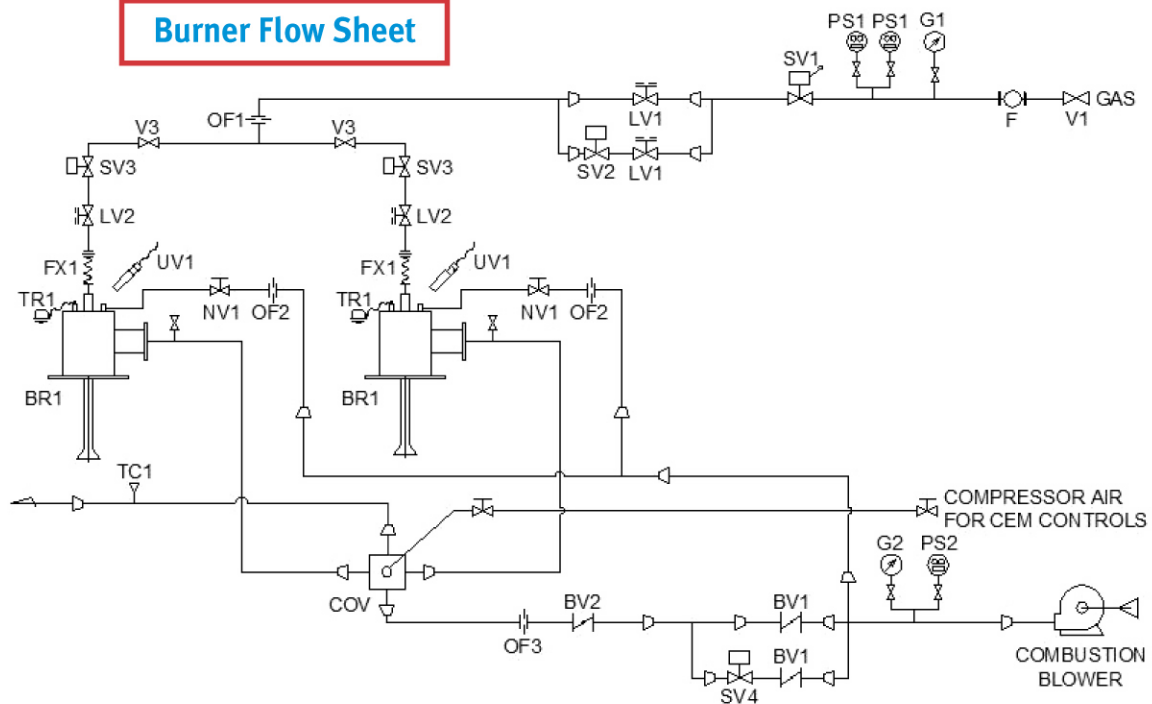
Burner Flow Sheet

PS1 PS1 G1

SV1

GAS

F V1

OF1

V3 V3

LV1

SV2 LV1

SV3 SV3

LV2 LV2

FX1 UV1 FX1 UV1

TR1 NV1 OF2 TR1 NV1 OF2

BR1 BR1

TC1

COMPRESSOR AIR FOR CEM CONTROLS

G2 PS2

COV

BV2 BV1

OF3

SV4 BV1

COMBUSTION BLOWER